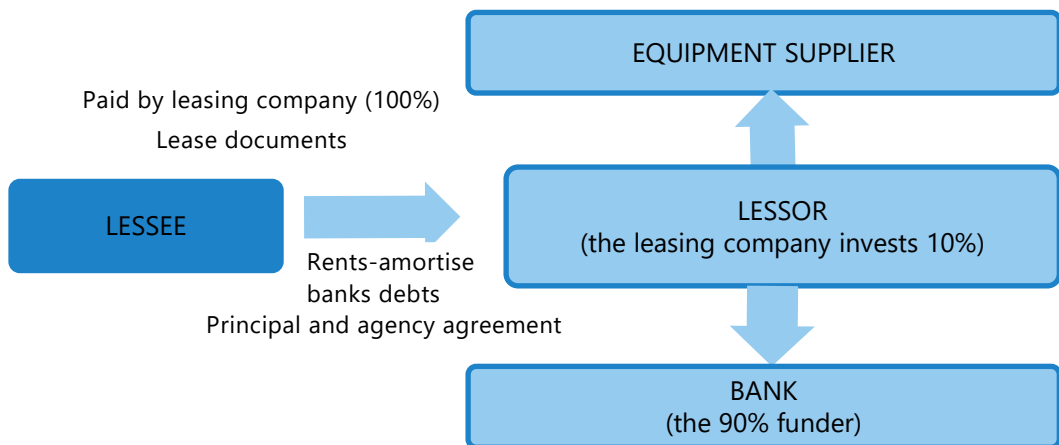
EQUIPMENT SUPPLIER

Paid by leasing company (100%)

Lease documents

LESSEE

LESSOR
(the leasing company invests 10%)

Rents-amortise banks debts

Principal and agency agreement

BANK
(the 90% funder)